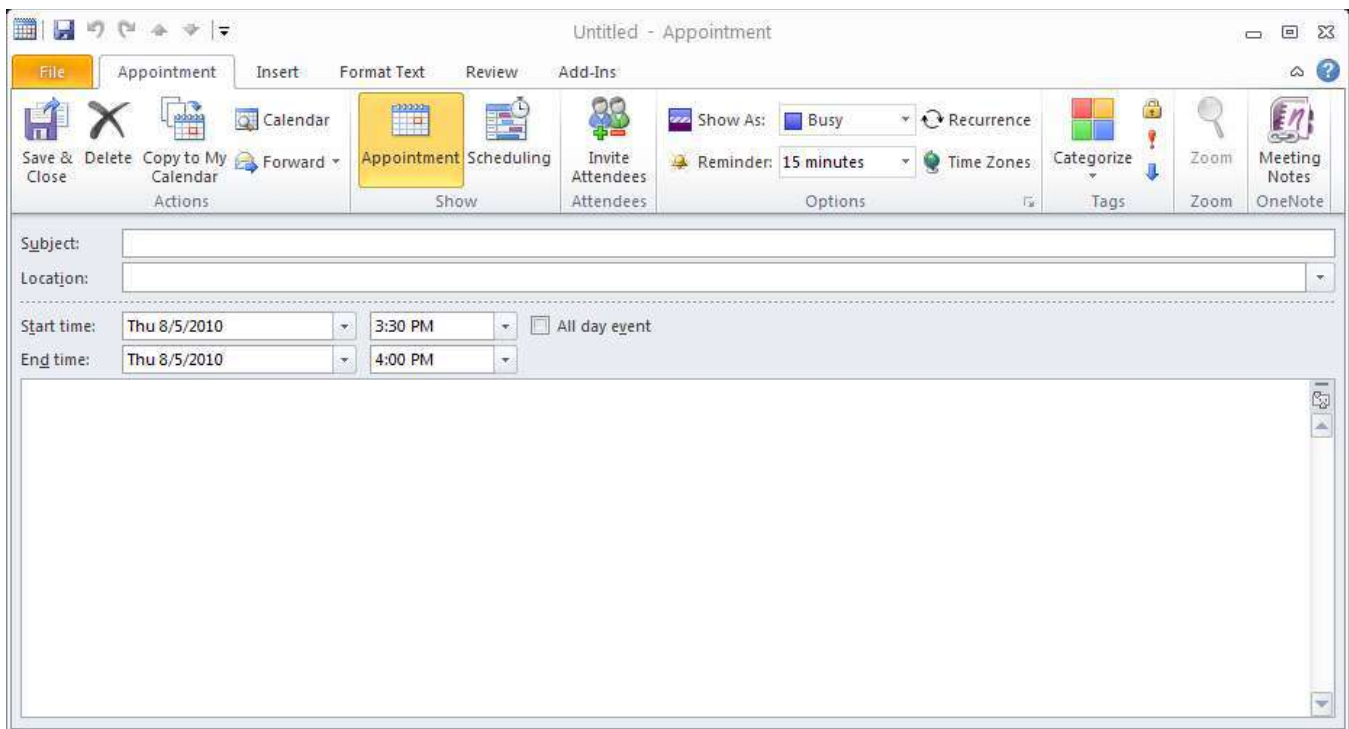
Untitled - Appointment

File Appointment Insert Format Text Review Add-Ins

Save & Close
Delete
Copy to My Calendar
Calendar
Forward
Actions

Appointment
Scheduling
Show

Invite Attendees
Attendees

Show As: Busy
Recurrence
Reminder: 15 minutes
Time Zones
Options

Categorize
Tags

Zoom
Zoom

Meeting Notes
OneNote

Subject:
Location:

Start time: Thu 8/5/2010 3:30 PM All day event
End time: Thu 8/5/2010 4:00 PM